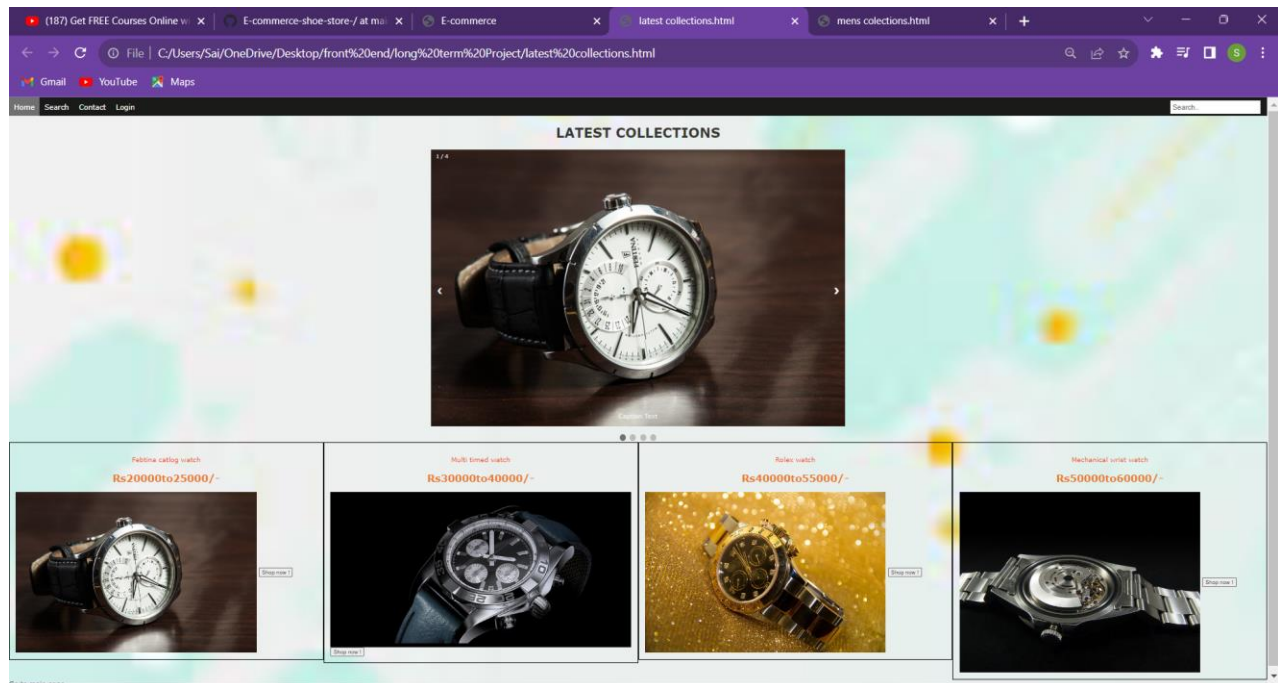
(187) Get FREE Courses Online w
E-commerce-shoe-store-/ at ma
E-commerce
latest collections.html
mens colections.html

File | C:/Users/Sai/OneDrive/Desktop/front%20end/long%20term%20Project/latest%20collections.html

Gmail YouTube Maps

Home Search Contact Login

Search..

LATEST COLLECTIONS

1 / 4

Caption Text

Febtina catlog watch
Rs20000to25000/-
Shop now !

Multi timed watch
Rs30000to40000/-
Shop now !

Rolex watch
Rs40000to55000/-
Shop now !

Mechanical wrist watch
Rs50000to60000/-
Shop now !